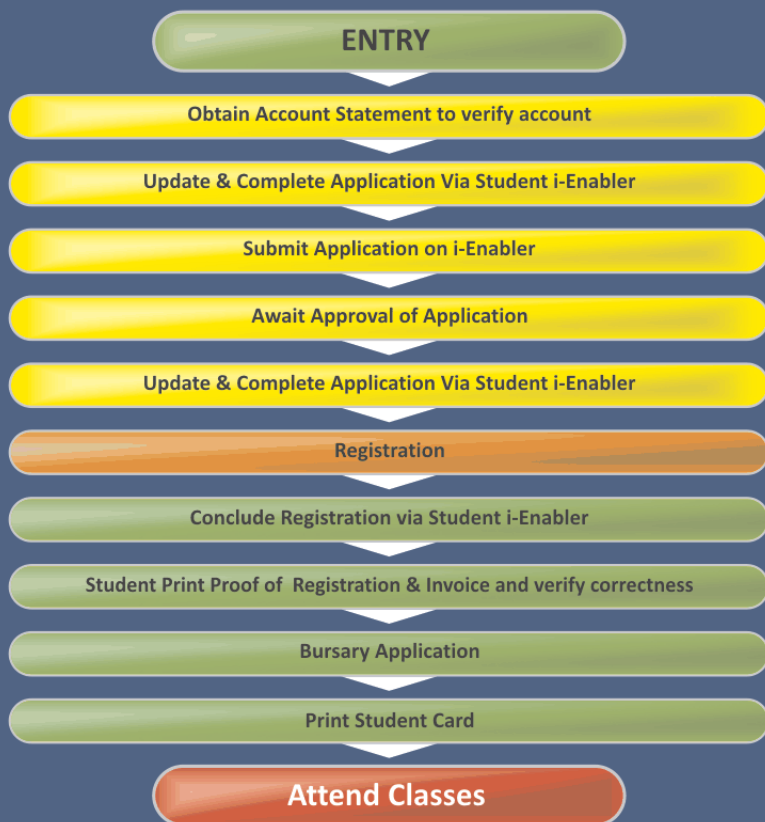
ENTRY

Obtain Account Statement to verify account

Update & Complete Application Via Student i-Enabler

Submit Application on i-Enabler

Await Approval of Application

Update & Complete Application Via Student i-Enabler

Registration

Conclude Registration via Student i-Enabler

Student Print Proof of Registration & Invoice and verify correctness

Bursary Application

Print Student Card

Attend Classes